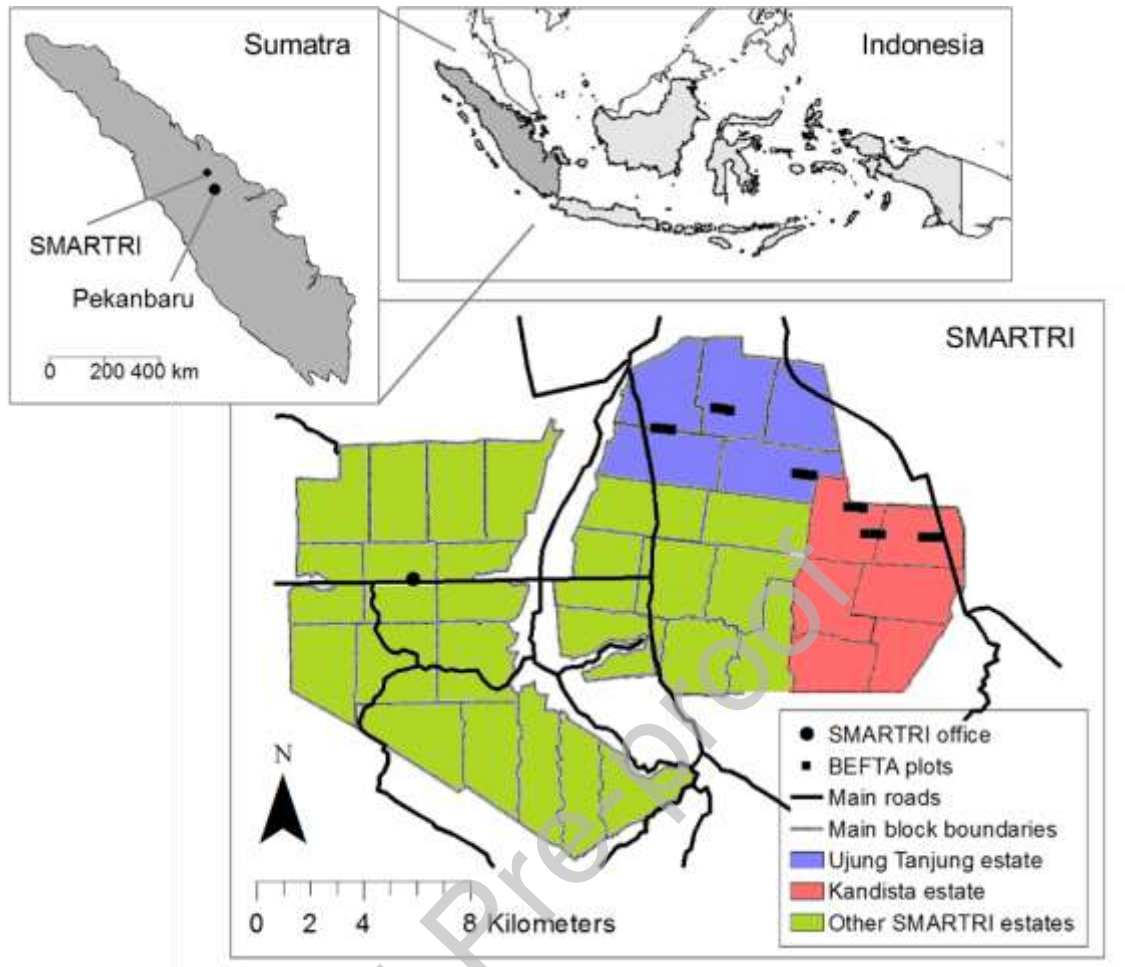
Sumatra

SMARTRI

Pekanbaru

0 200 400 km

Indonesia

SMARTRI

N

SMARTRI office
BEFTA plots
Main roads
Main block boundaries
Ujung Tanjung estate
Kandista estate
Other SMARTRI estates

0 2 4 8 Kilometers

Pre-proof